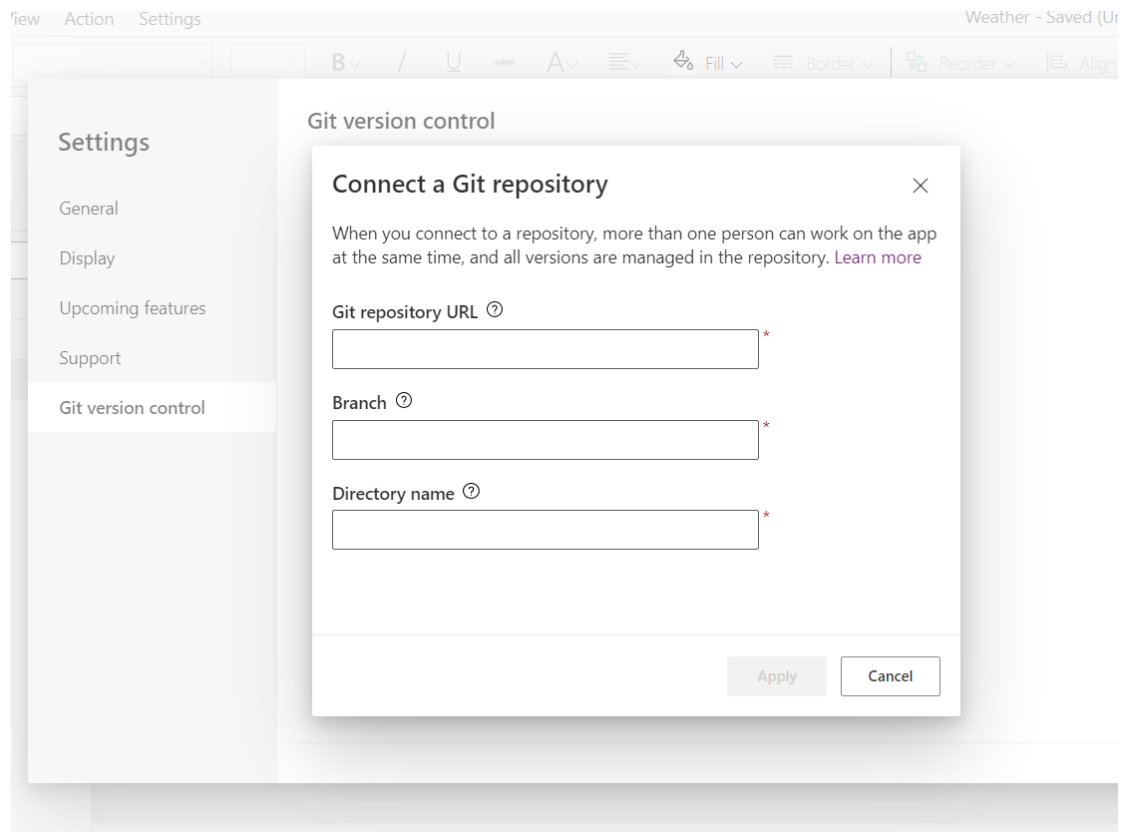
iew Action Settings

Weather - Saved (U

B / U A Fill Border Reorder Align

Settings

General

Display

Upcoming features

Support

Git version control

Git version control

Connect a Git repository

×

When you connect to a repository, more than one person can work on the app at the same time, and all versions are managed in the repository. Learn more

Git repository URL ⓘ

*

Branch ⓘ

*

Directory name ⓘ

*

Apply

Cancel